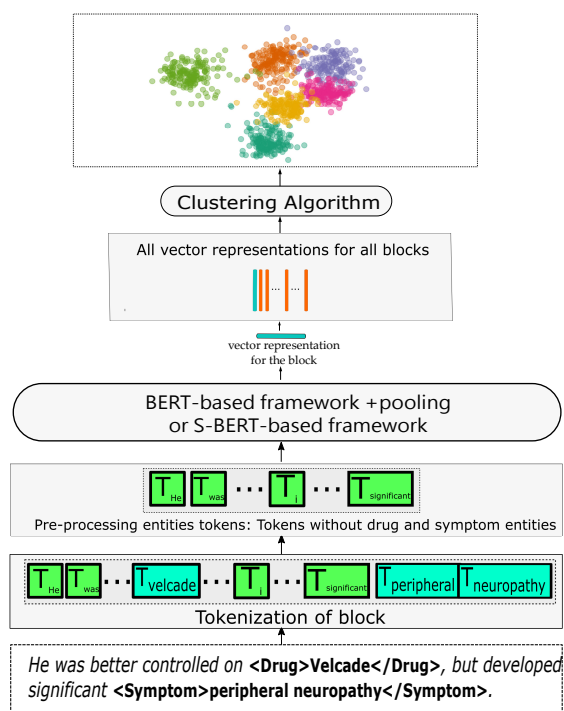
Clustering Algorithm

All vector representations for all blocks

...

...

vector representation for the block

BERT-based framework +pooling or S-BERT-based framework

$T_{He}$ $T_{was}$ ... $T_{i}$ ... $T_{significant}$

Pre-processing entities tokens: Tokens without drug and symptom entities

$T_{He}$ $T_{was}$ ... $T_{velcade}$ ... $T_{i}$ ... $T_{significant}$ $T_{peripheral}$ $T_{neuropathy}$

Tokenization of block

He was better controlled on <Drug>Velcade</Drug>, but developed significant <Symptom>peripheral neuropathy</Symptom>.